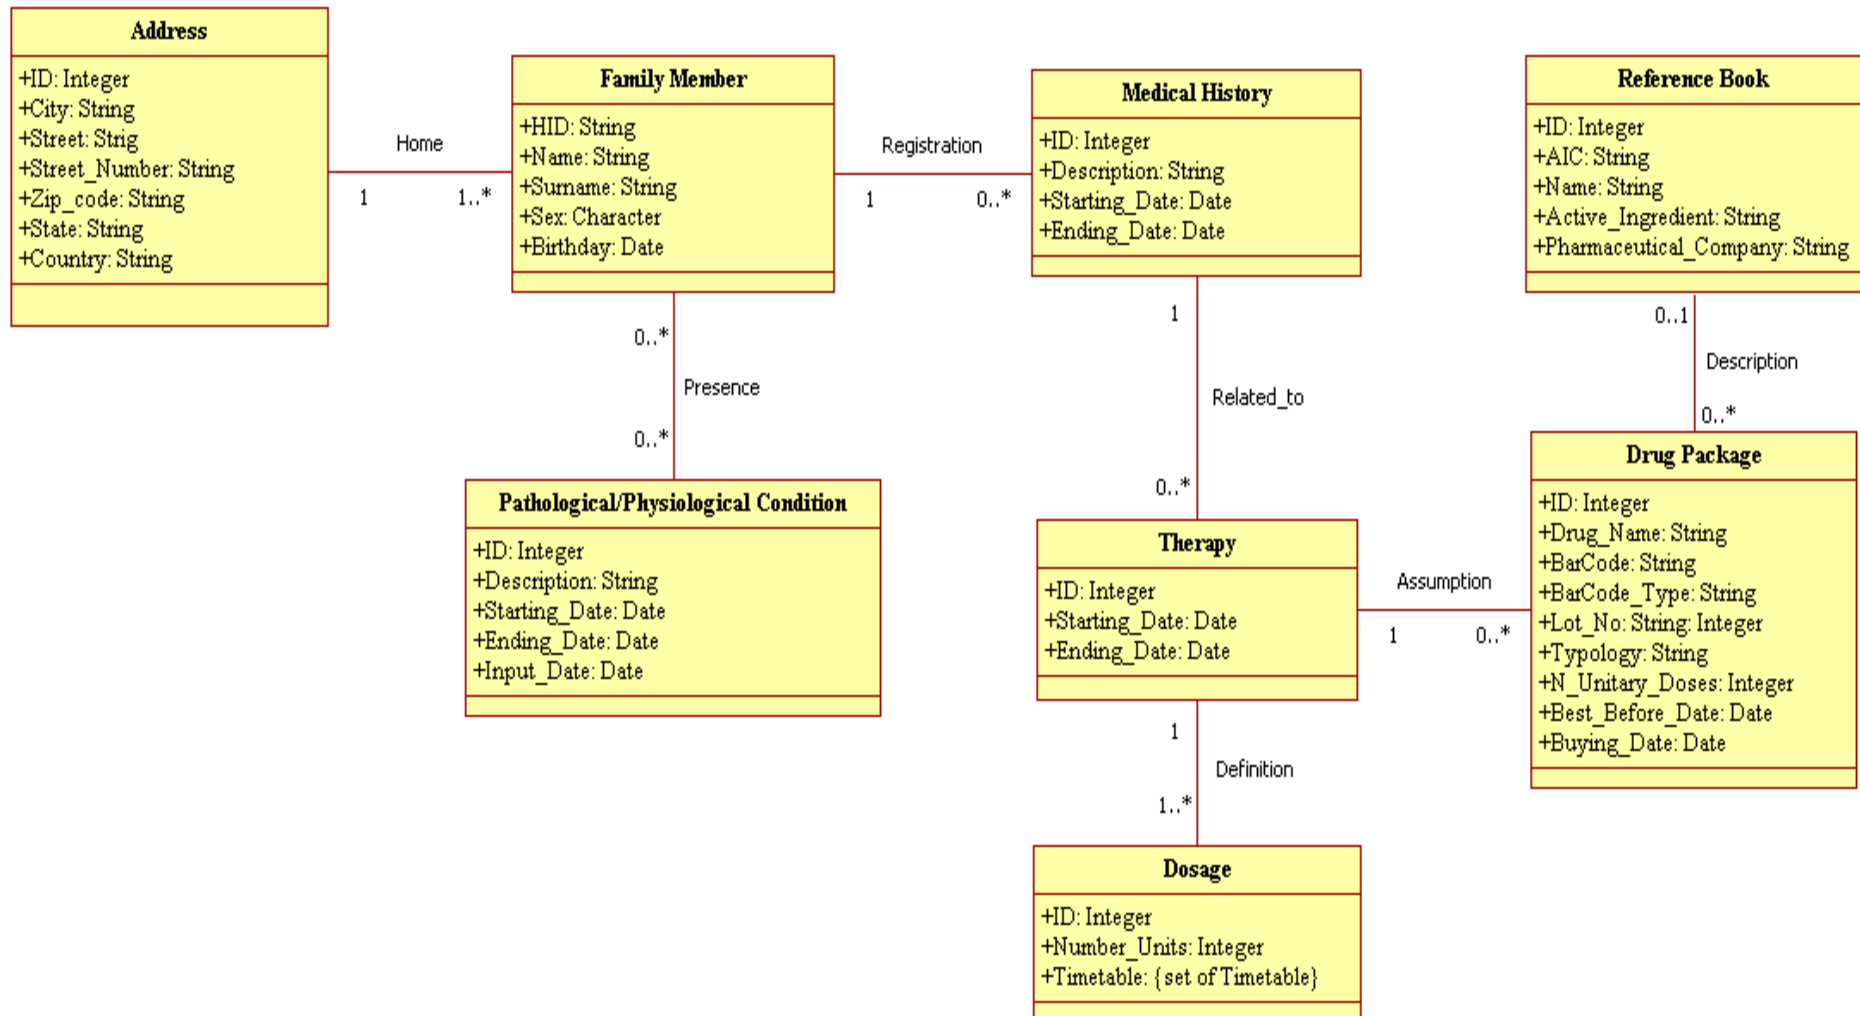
Address
+ID: Integer
+City: String
+Street: Strig
+Street_Number: String
+Zip_code: String
+State: String
+Country: String

Home
1
1..*

Family Member
+HID: String
+Name: String
+Surname: String
+Sex: Character
+Birthday: Date

Registration
1
0..*

Medical History
+ID: Integer
+Description: String
+Starting_Date: Date
+Ending_Date: Date

Reference Book
+ID: Integer
+AIC: String
+Name: String
+Active_Ingredient: String
+Pharmaceutical_Company: String

0..*
Presence
0..*

1
Related_to
0..*

0..1
Description
0..*

Pathological/Physiological Condition
+ID: Integer
+Description: String
+Starting_Date: Date
+Ending_Date: Date
+Input_Date: Date

Therapy
+ID: Integer
+Starting_Date: Date
+Ending_Date: Date

Assumption
1
0..*

Drug Package
+ID: Integer
+Drug_Name: String
+BarCode: String
+BarCode_Type: String
+Lot_No: String: Integer
+Typology: String
+N_Unitary_Doses: Integer
+Best_Before_Date: Date
+Buying_Date: Date

1
Definition
1..*

Dosage
+ID: Integer
+Number_Units: Integer
+Timetable: {set of Timetable}